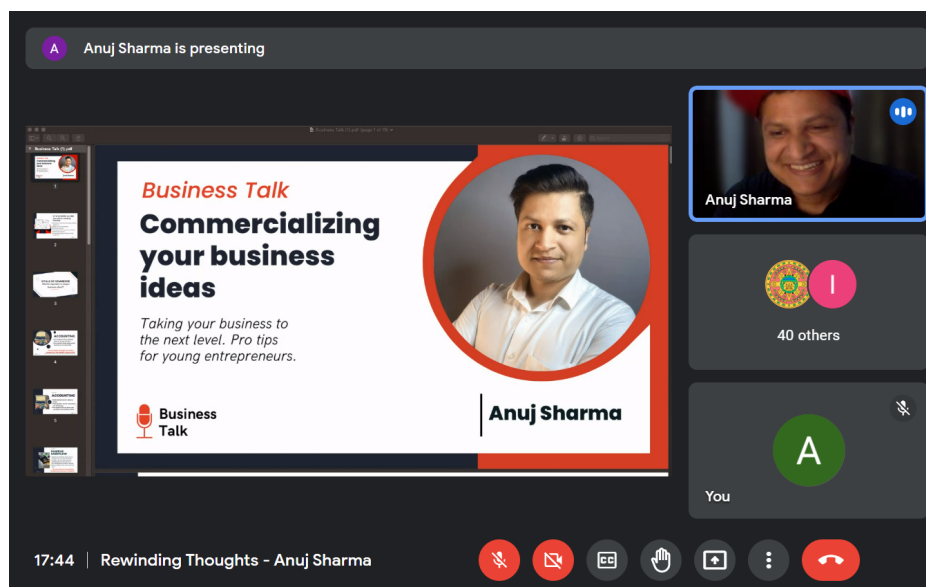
A Anuj Sharma is presenting

Business Talk

Commercializing your business ideas

Taking your business to the next level. Pro tips for young entrepreneurs.

Business Talk

Anuj Sharma

Anuj Sharma

I

40 others

A

You

17:44 | Rewinding Thoughts - Anuj Sharma